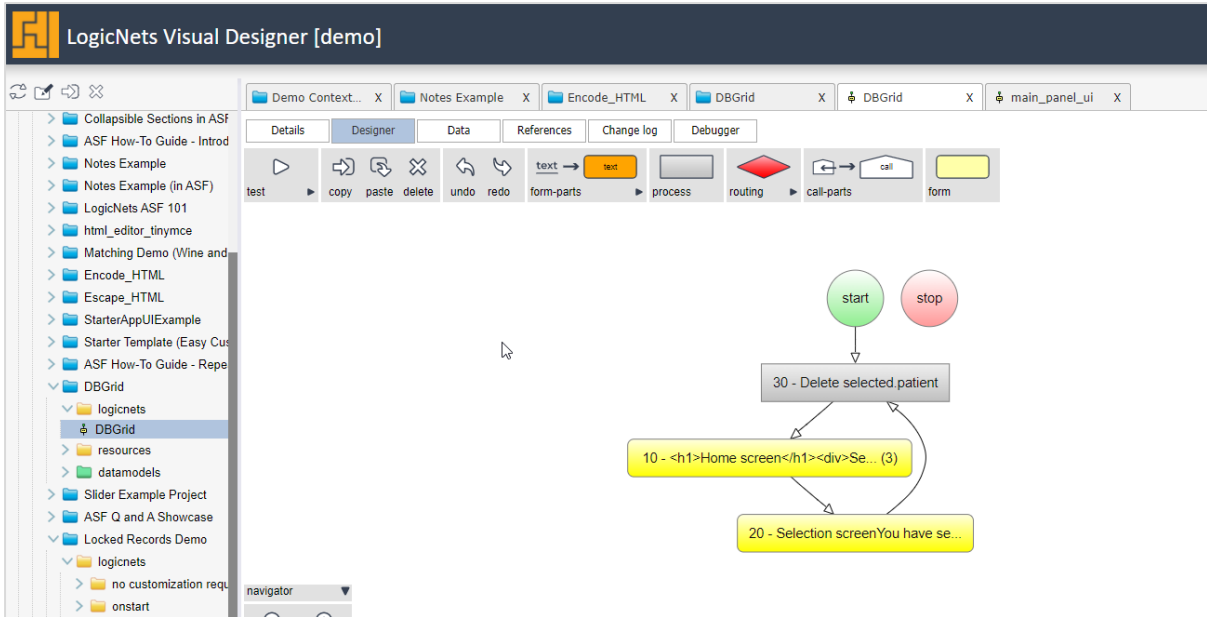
LogicNets Visual Designer [demo]

Collapsible Sections in ASF
ASF How-To Guide - Introd
Notes Example
Notes Example (in ASF)
LogicNets ASF 101
html_editor_tinymce
Matching Demo (Wine and
Encode_HTML
Escape_HTML
StarterAppUIExample
Starter Template (Easy Cus
ASF How-To Guide - Repe
DBGrid
logicnets
DBGrid
resources
datamodels
Slider Example Project
ASF Q and A Showcase
Locked Records Demo
logicnets
no customization requ
onstart

Demo Context... X
Notes Example X
Encode_HTML X
DBGrid X
DBGrid X
main_panel_ui X

Details
Designer
Data
References
Change log
Debugger

test
copy
paste
delete
undo
redo
text
text
form-parts
process
routing
call
call-parts
form

start
stop
30 - Delete selected.patient
10 - <h1>Home screen</h1><div>Se... (3)
20 - Selection screenYou have se...

navigator